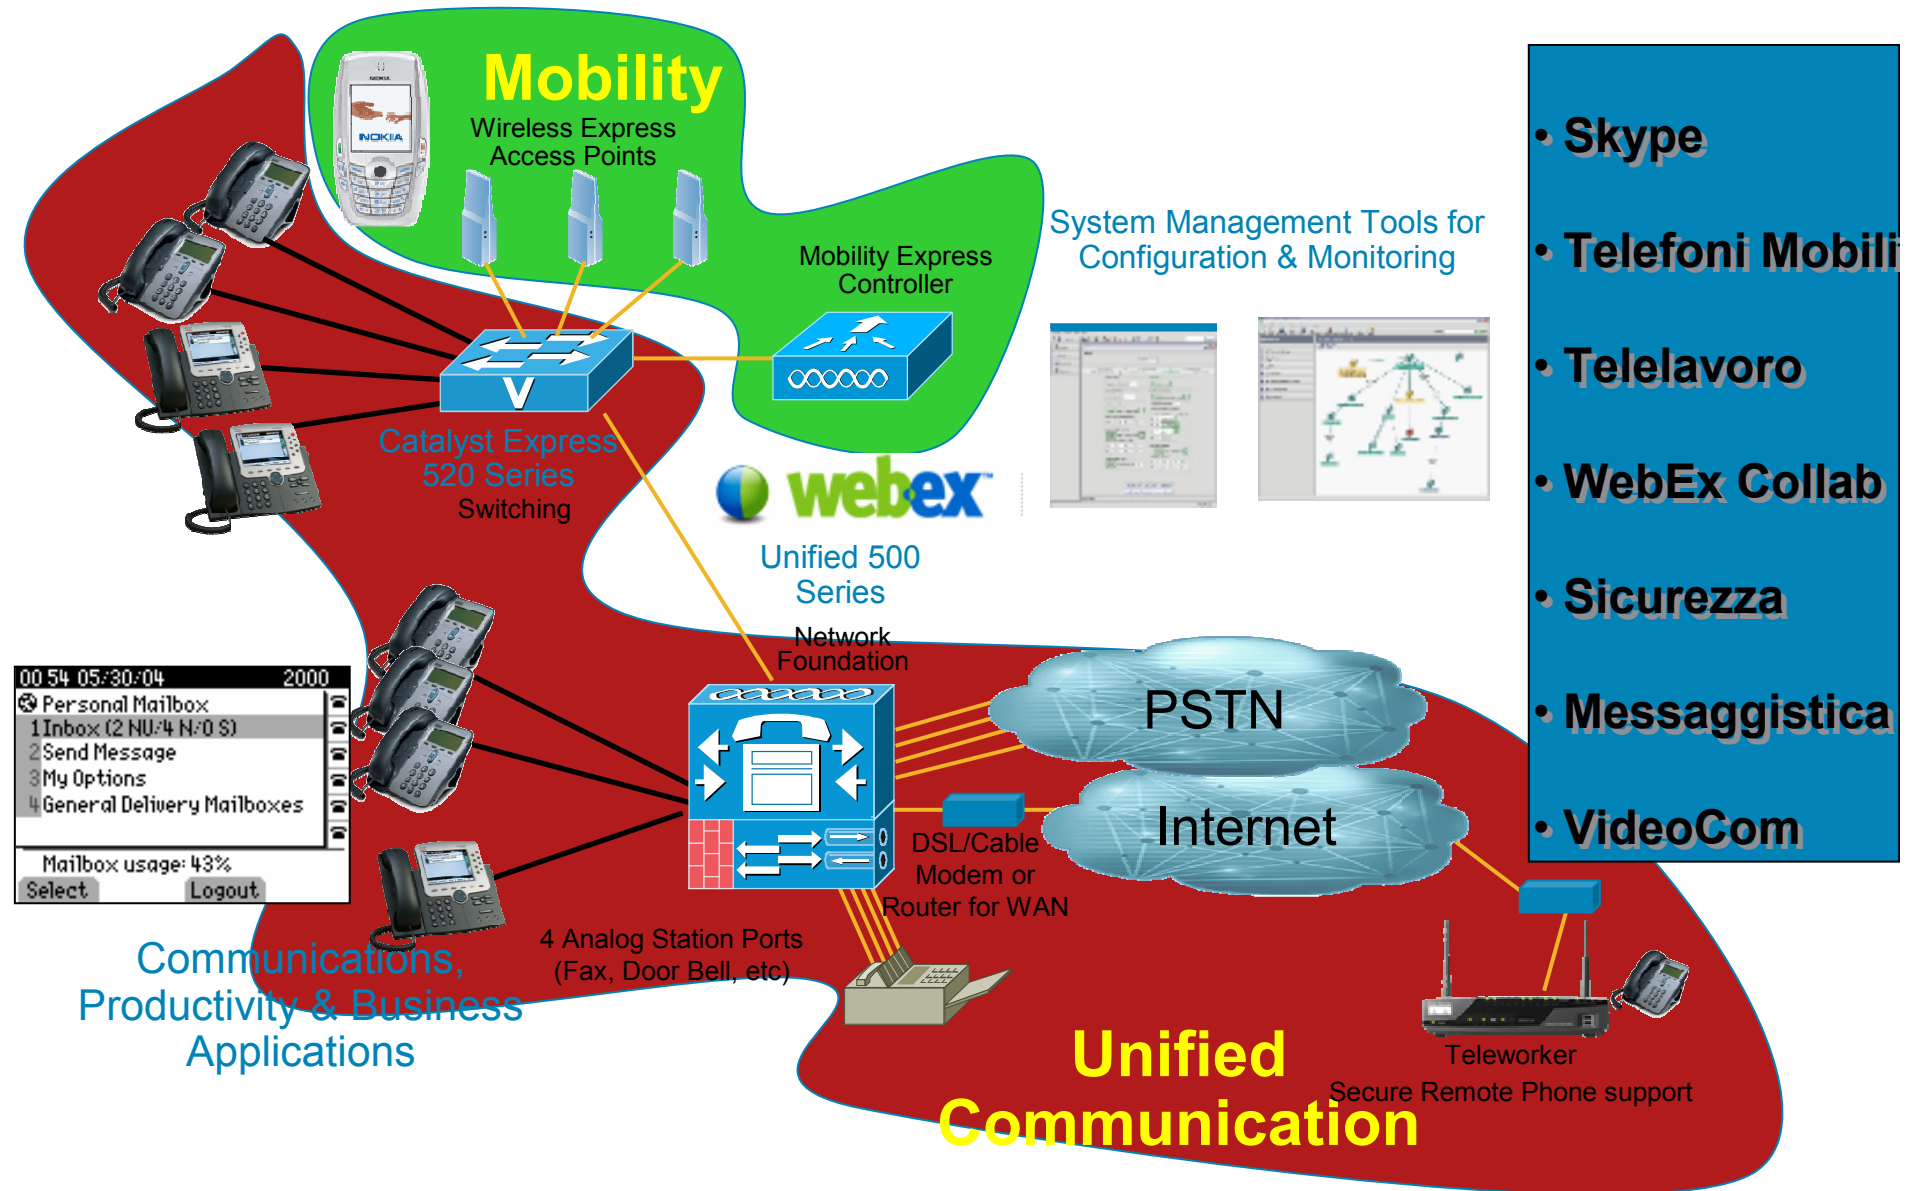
Mobility
Wireless Express Access Points

NOKIA

Mobility Express Controller

System Management Tools for Configuration & Monitoring

Catalyst Express 520 Series
Switching

webex

Unified 500 Series

Network Foundation

00:54 05/30/04 2000
Personal Mailbox
1 Inbox (2 NU/4 N/0 S)
2 Send Message
3 My Options
4 General Delivery Mailboxes
Mailbox usage: 43%
Select Logout

PSTN

Internet

DSL/Cable Modem or Router for WAN

4 Analog Station Ports (Fax, Door Bell, etc)

Communications, Productivity & Business Applications

Teleworker
Secure Remote Phone support

Unified Communication

• Skype
• Telefoni Mobili
• Telelavoro
• WebEx Collab
• Sicurezza
• Messaggistica
• VideoCom